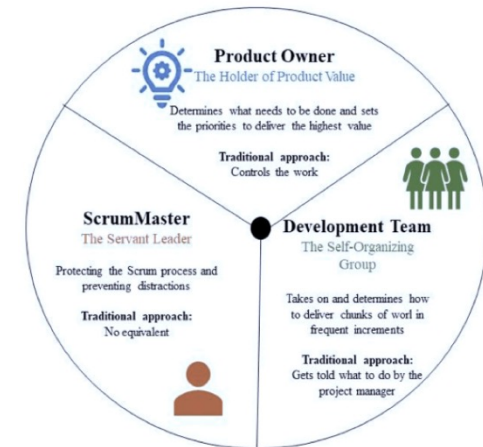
Product Owner
The Holder of Product Value

Determines what needs to be done and sets the priorities to deliver the highest value

Traditional approach:
Controls the work

ScrumMaster
The Servant Leader

Protecting the Scrum process and preventing distractions

Traditional approach:
No equivalent

Development Team
The Self-Organizing Group

Takes on and determines how to deliver chunks of worl in frequent increments

Traditional approach:
Gets told what to do by the project manager